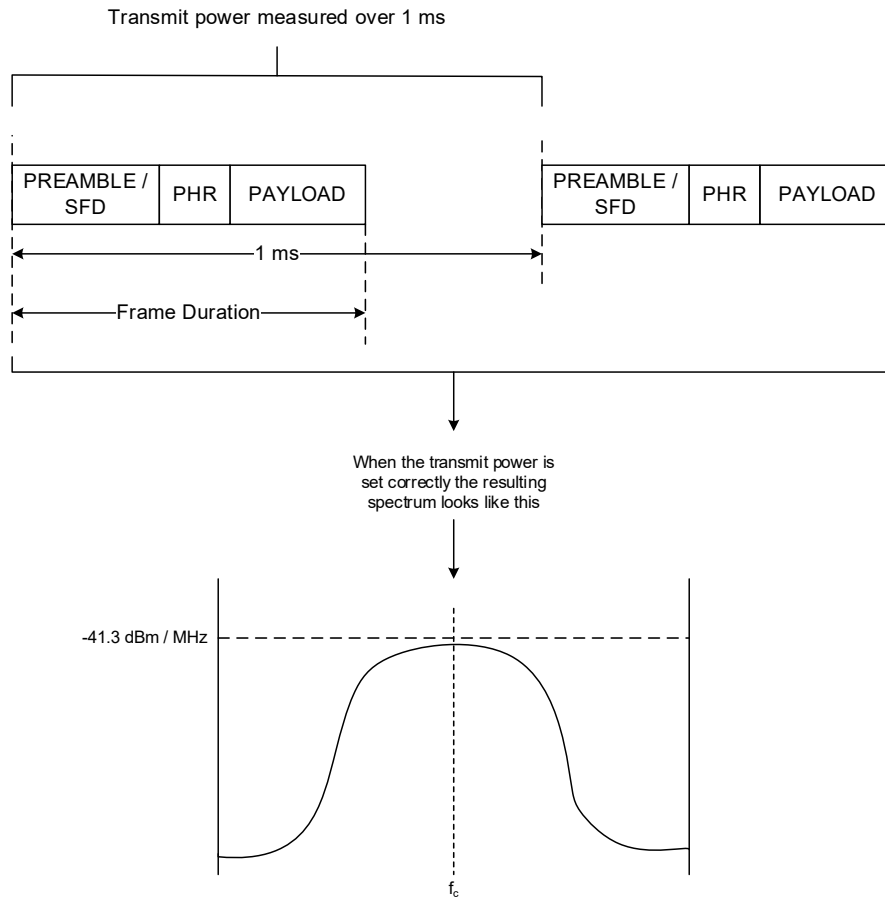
Transmit power measured over 1 ms

PREAMBLE / SFD | PHR | PAYLOAD

PREAMBLE / SFD | PHR | PAYLOAD

1 ms

Frame Duration

When the transmit power is set correctly the resulting spectrum looks like this

-41.3 dBm / MHz

$f_c$